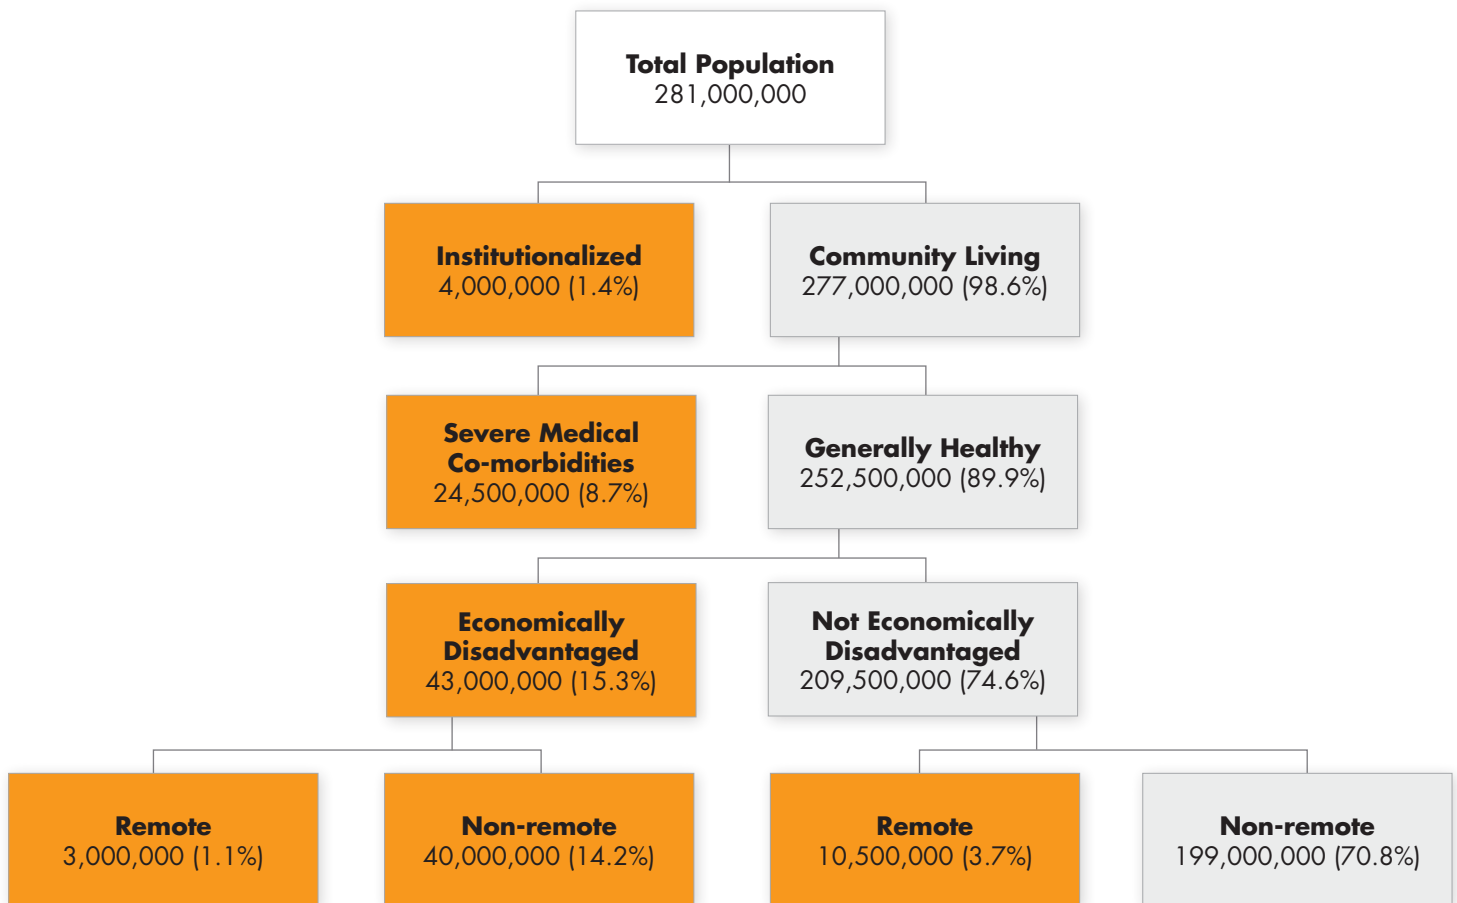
Total Population
281,000,000

Institutionalized
4,000,000 (1.4%)

Community Living
277,000,000 (98.6%)

Severe Medical Co-morbidities
24,500,000 (8.7%)

Generally Healthy
252,500,000 (89.9%)

Economically Disadvantaged
43,000,000 (15.3%)

Not Economically Disadvantaged
209,500,000 (74.6%)

Remote
3,000,000 (1.1%)

Non-remote
40,000,000 (14.2%)

Remote
10,500,000 (3.7%)

Non-remote
199,000,000 (70.8%)